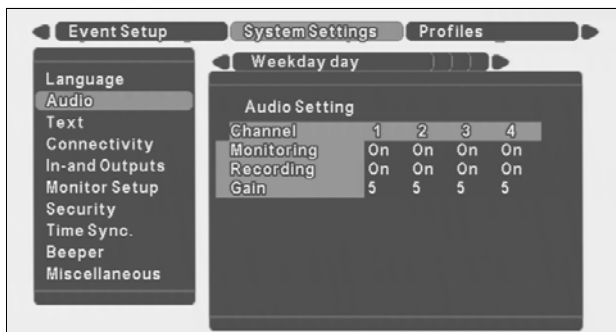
Event Setup | System Settings | Profiles

Language
Audio
Text
Connectivity
In-and Outputs
Monitor Setup
Security
Time Sync.
Beeper
Miscellaneous

Weekday day

Audio Setting

| Channel | 1 | 2 | 3 | 4 |
|---|---|---|---|---|
| Monitoring | On | On | On | On |
| Recording | On | On | On | On |
| Gain | 5 | 5 | 5 | 5 |